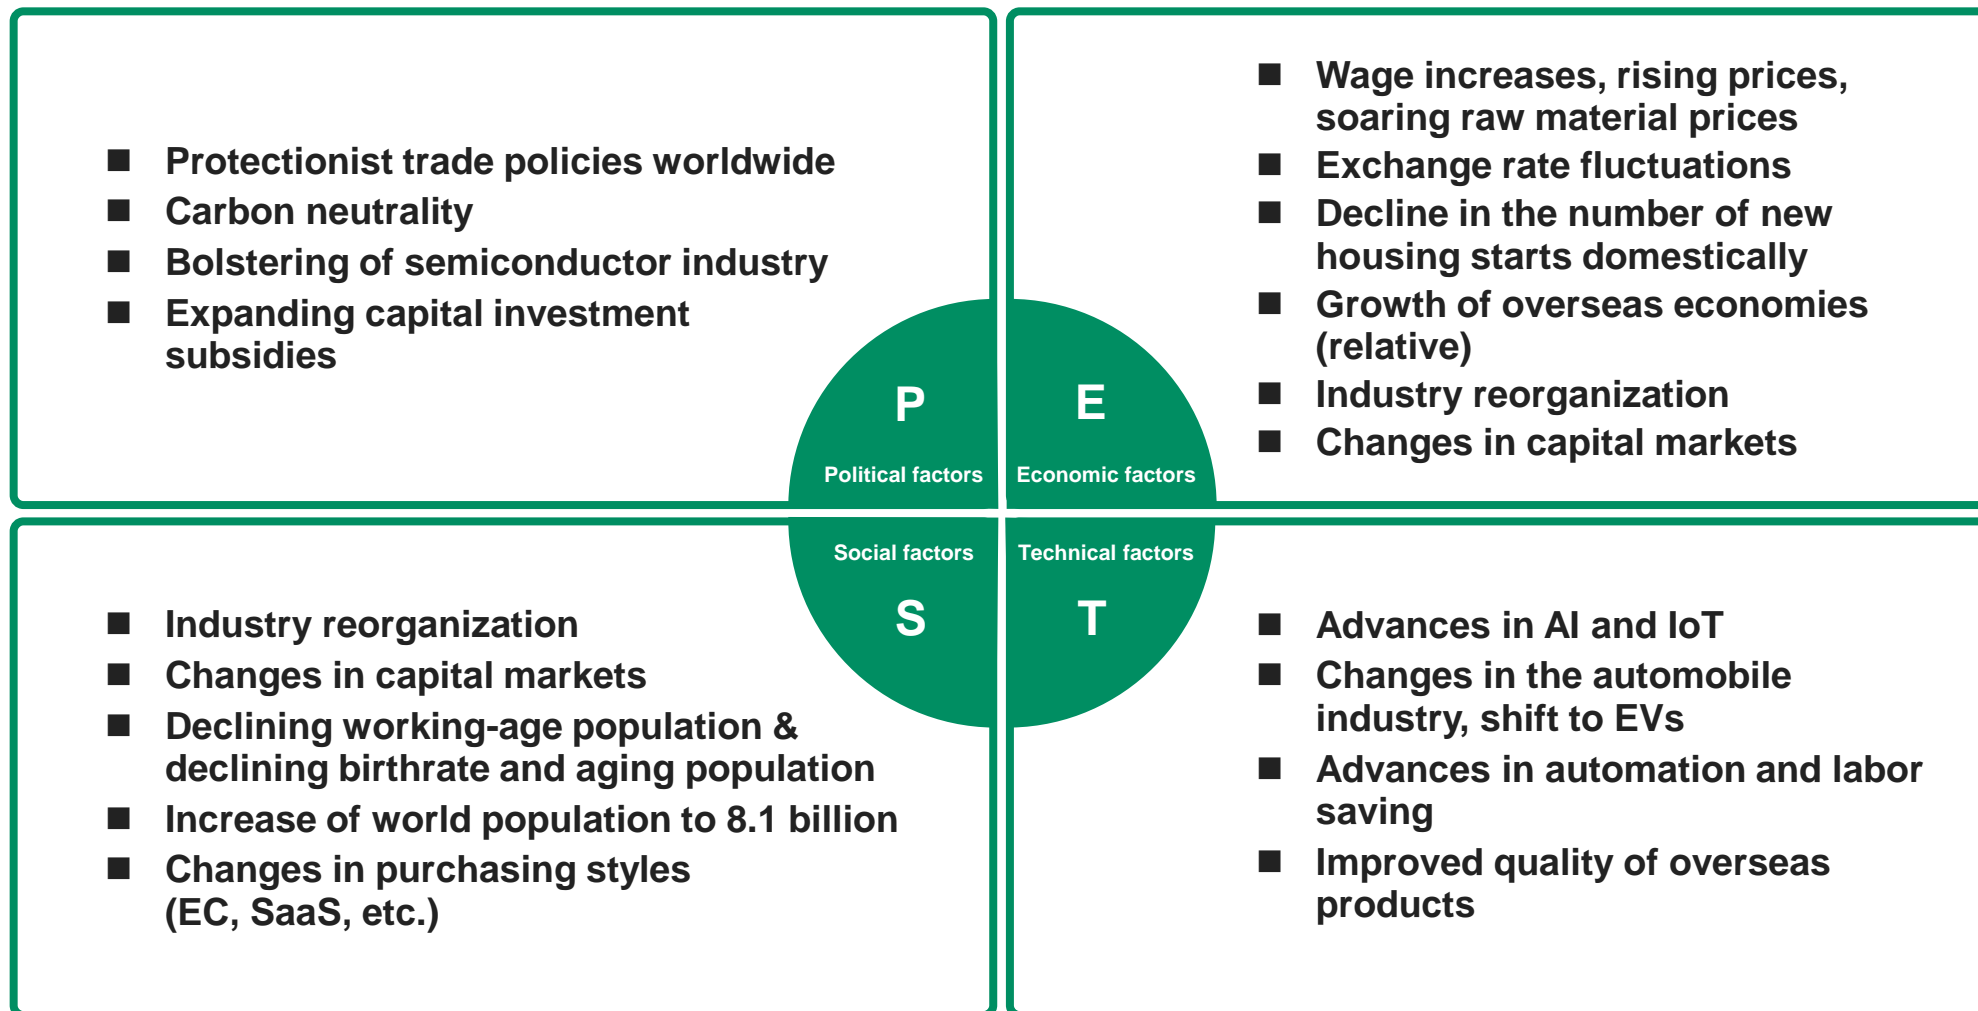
■ Protectionist trade policies worldwide
■ Carbon neutrality
■ Bolstering of semiconductor industry
■ Expanding capital investment subsidies

P
Political factors

E
Economic factors

■ Wage increases, rising prices, soaring raw material prices
■ Exchange rate fluctuations
■ Decline in the number of new housing starts domestically
■ Growth of overseas economies (relative)
■ Industry reorganization
■ Changes in capital markets

Social factors
S

Technical factors
T

■ Industry reorganization
■ Changes in capital markets
■ Declining working-age population & declining birthrate and aging population
■ Increase of world population to 8.1 billion
■ Changes in purchasing styles (EC, SaaS, etc.)

■ Advances in AI and IoT
■ Changes in the automobile industry, shift to EVs
■ Advances in automation and labor saving
■ Improved quality of overseas products